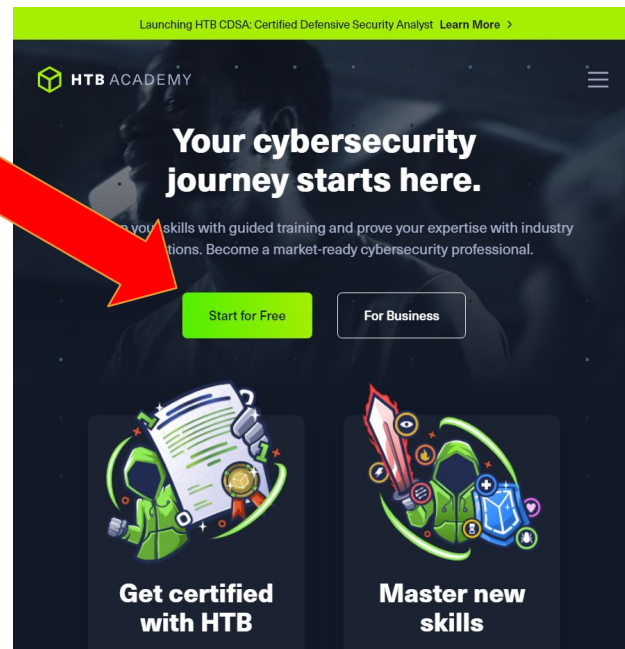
Launching HTB CDSA: Certified Defensive Security Analyst Learn More >

HTB ACADEMY

Your cybersecurity journey starts here.

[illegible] your skills with guided training and prove your expertise with industry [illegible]ations. Become a market-ready cybersecurity professional.

Start for Free

For Business

Get certified with HTB

Master new skills